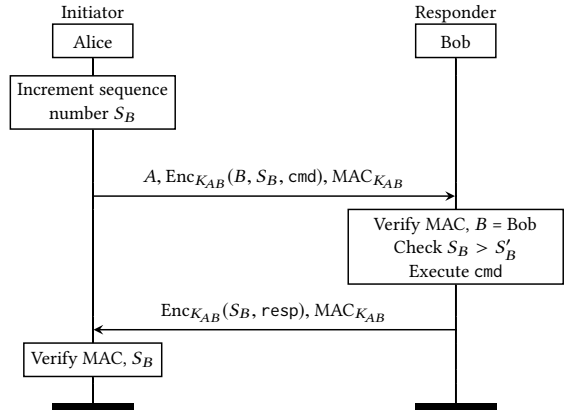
Initiator

Alice

Responder

Bob

Increment sequence number $S_B$

$A$, $\text{Enc}_{K_{AB}}(B, S_B, \texttt{cmd})$, $\text{MAC}_{K_{AB}}$

Verify MAC, $B$ = Bob
Check $S_B > S'_B$
Execute cmd

$\text{Enc}_{K_{AB}}(S_B, \texttt{resp})$, $\text{MAC}_{K_{AB}}$

Verify MAC, $S_B$